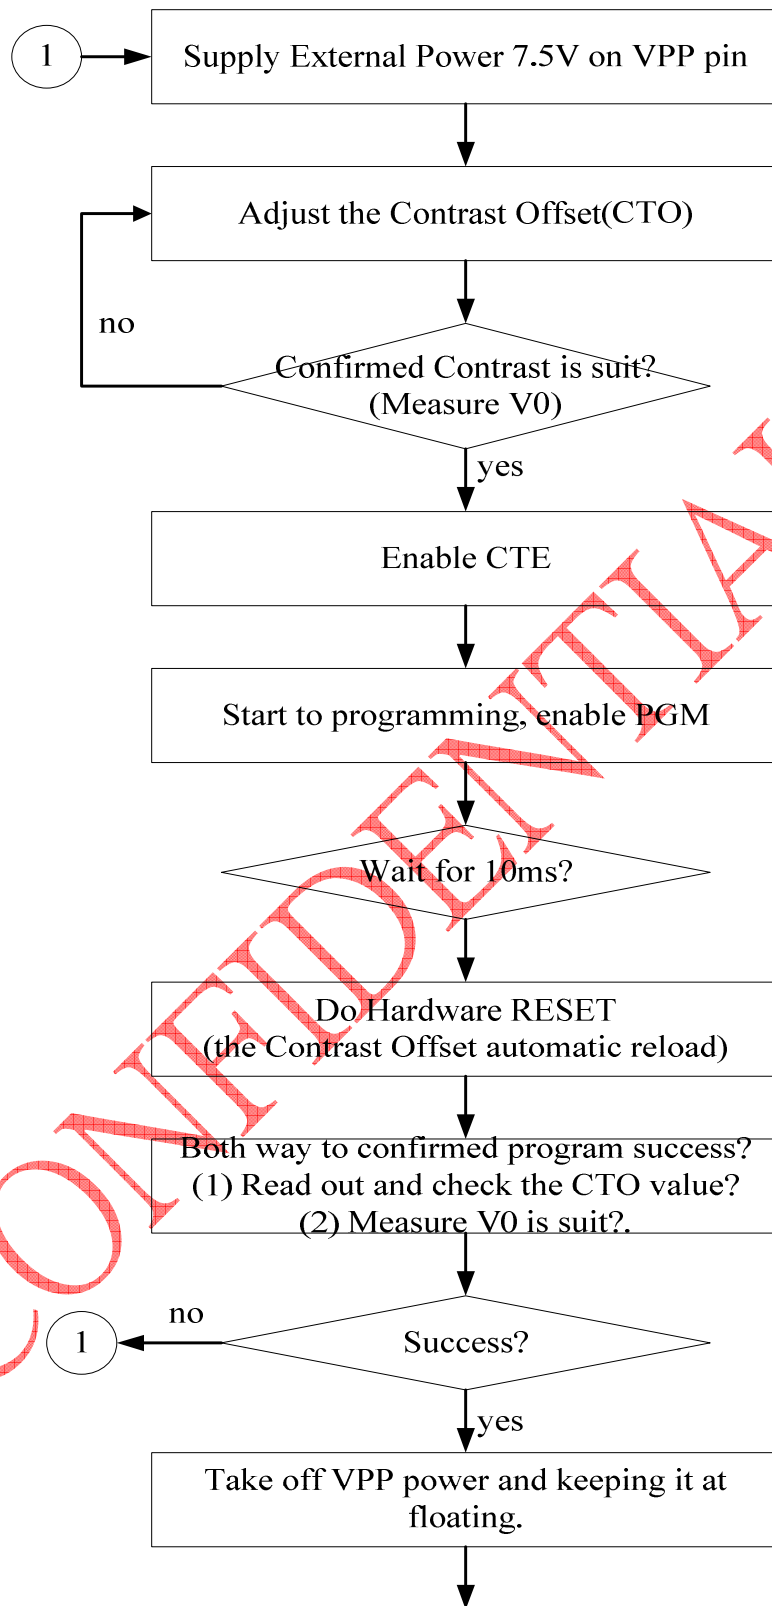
1

Supply External Power 7.5V on VPP pin

Adjust the Contrast Offset(CTO)

no

Confirmed Contrast is suit?
(Measure V0)

yes

Enable CTE

Start to programming, enable PGM

Wait for 10ms?

Do Hardware RESET
(the Contrast Offset automatic reload)

Both way to confirmed program success?
(1) Read out and check the CTO value?
(2) Measure V0 is suit?.

1

no

Success?

yes

Take off VPP power and keeping it at floating.

CONFIDENTIAL